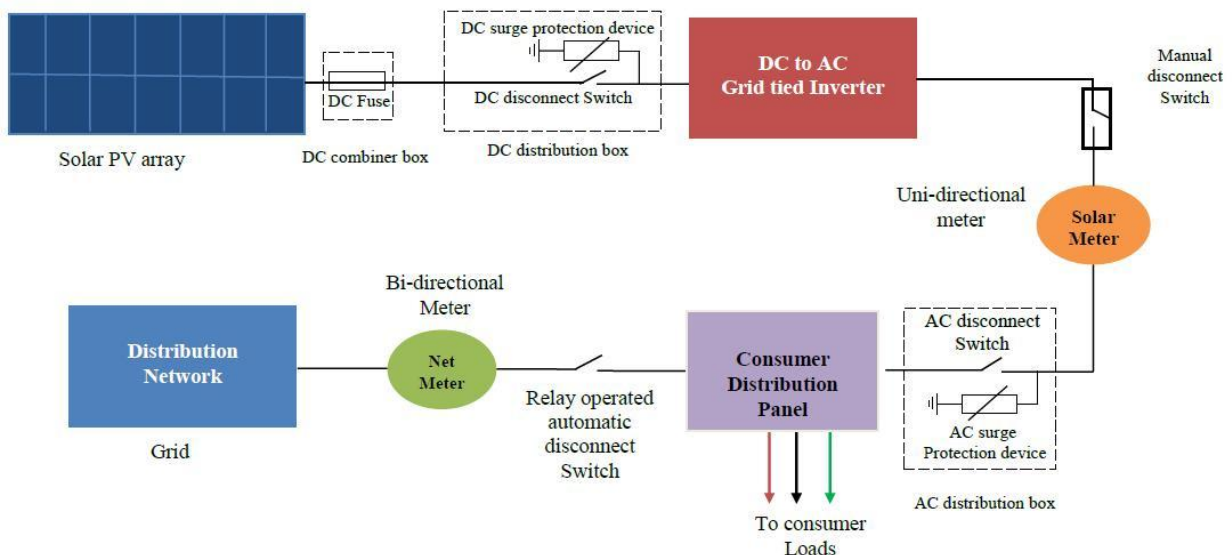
DC surge protection device

DC Fuse

DC disconnect Switch

DC to AC Grid tied Inverter

Manual disconnect Switch

Solar PV array

DC combiner box

DC distribution box

Uni-directional meter

Solar Meter

Bi-directional Meter

Distribution Network

Net Meter

Consumer Distribution Panel

AC disconnect Switch

Relay operated automatic disconnect Switch

AC surge Protection device

Grid

AC distribution box

To consumer Loads